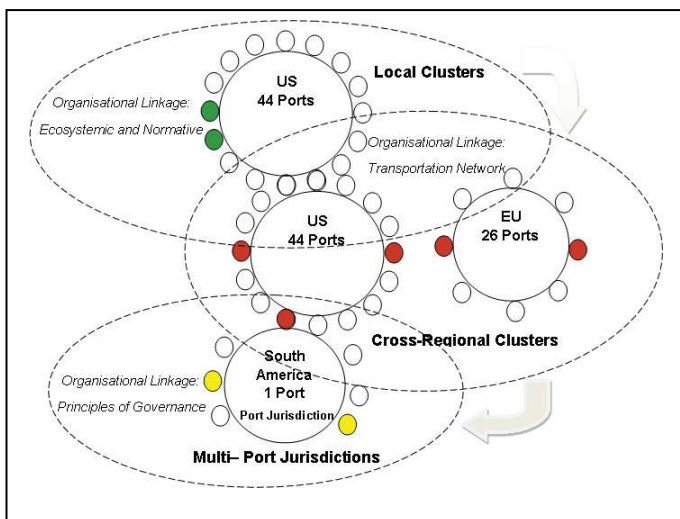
Local Clusters

US
44 Ports

Organisational Linkage:
Ecosystemic and Normative

Organisational Linkage:
Transportation Network

US
44 Ports

EU
26 Ports

Cross-Regional Clusters

Organisational Linkage:
Principles of Governance

South America
1 Port
Port Jurisdiction

Multi– Port Jurisdictions